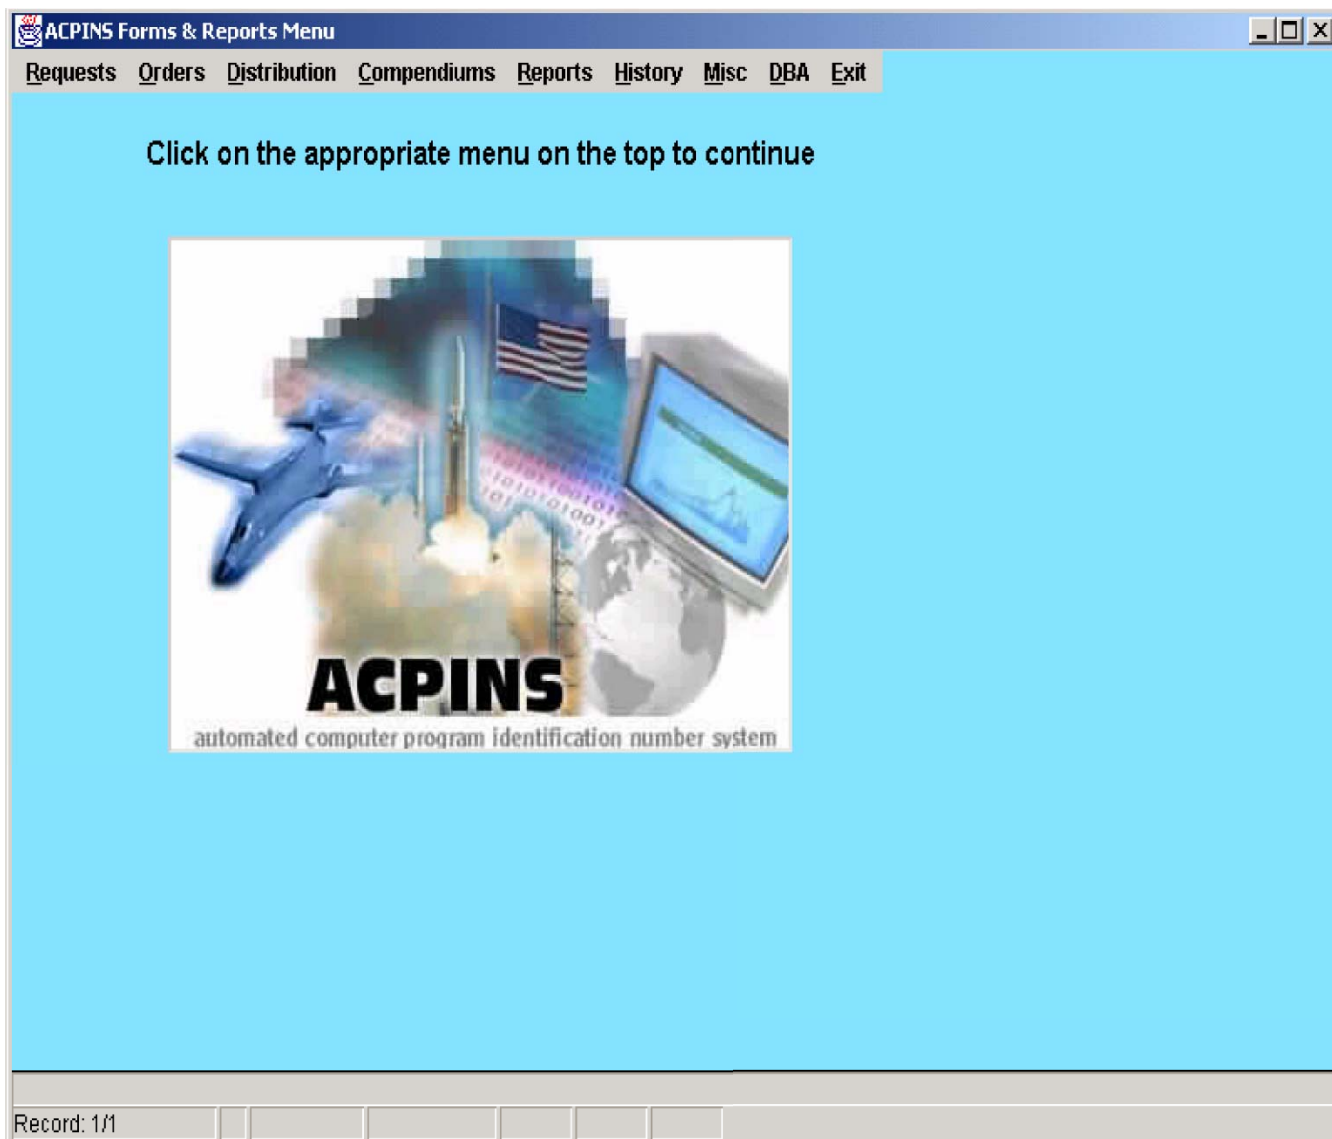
ACPINS Forms & Reports Menu

Requests Orders Distribution Compendiums Reports History Misc DBA Exit

Click on the appropriate menu on the top to continue

ACPINS
automated computer program identification number system

Record: 1/1